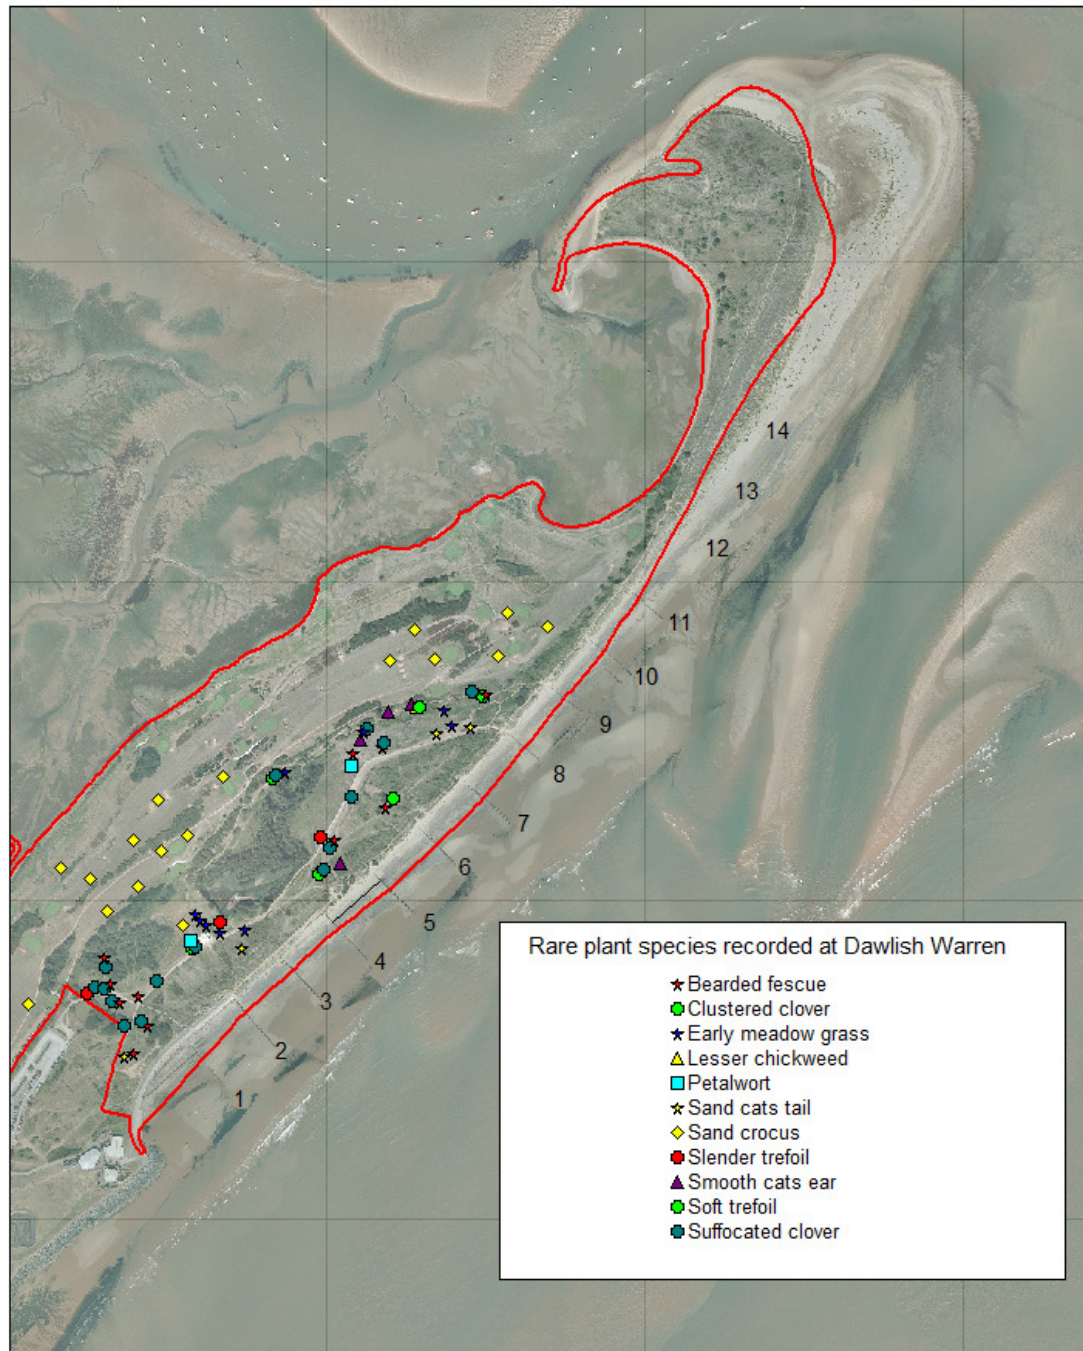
14
13
12
11
10
9
8
7
6
5
4
3
2
1

Rare plant species recorded at Dawlish Warren

Bearded fescue
Clustered clover
Early meadow grass
Lesser chickweed
Petalwort
Sand cats tail
Sand crocus
Slender trefoil
Smooth cats ear
Soft trefoil
Suffocated clover